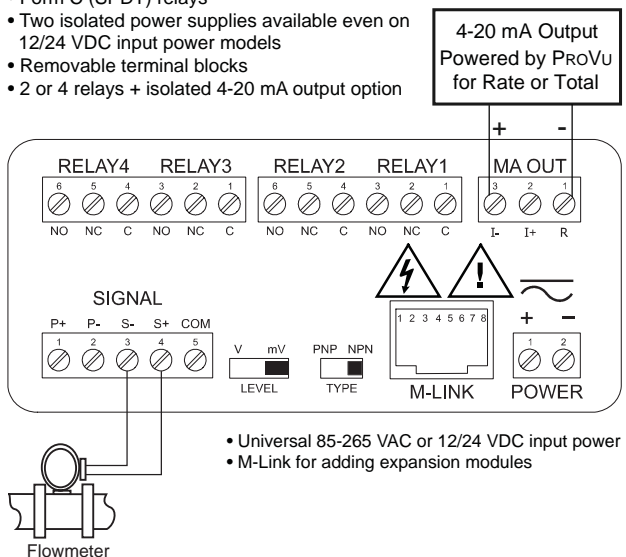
• Form C (SPDT) relays
• Two isolated power supplies available even on 12/24 VDC input power models
• Removable terminal blocks
• 2 or 4 relays + isolated 4-20 mA output option

4-20 mA Output Powered by PROVU for Rate or Total

+ -

RELAY4 RELAY3 RELAY2 RELAY1 MA OUT

6 5 4 3 2 1 6 5 4 3 2 1 3 2 1

NO NC C NO NC C NO NC C NO NC C I- I+ R

SIGNAL

P+ P- S- S+ COM

1 2 3 4 5

V mV
LEVEL

PNP NPN
TYPE

1 2 3 4 5 6 7 8
M-LINK

+ −
1 2
POWER

• Universal 85-265 VAC or 12/24 VDC input power
• M-Link for adding expansion modules

Flowmeter